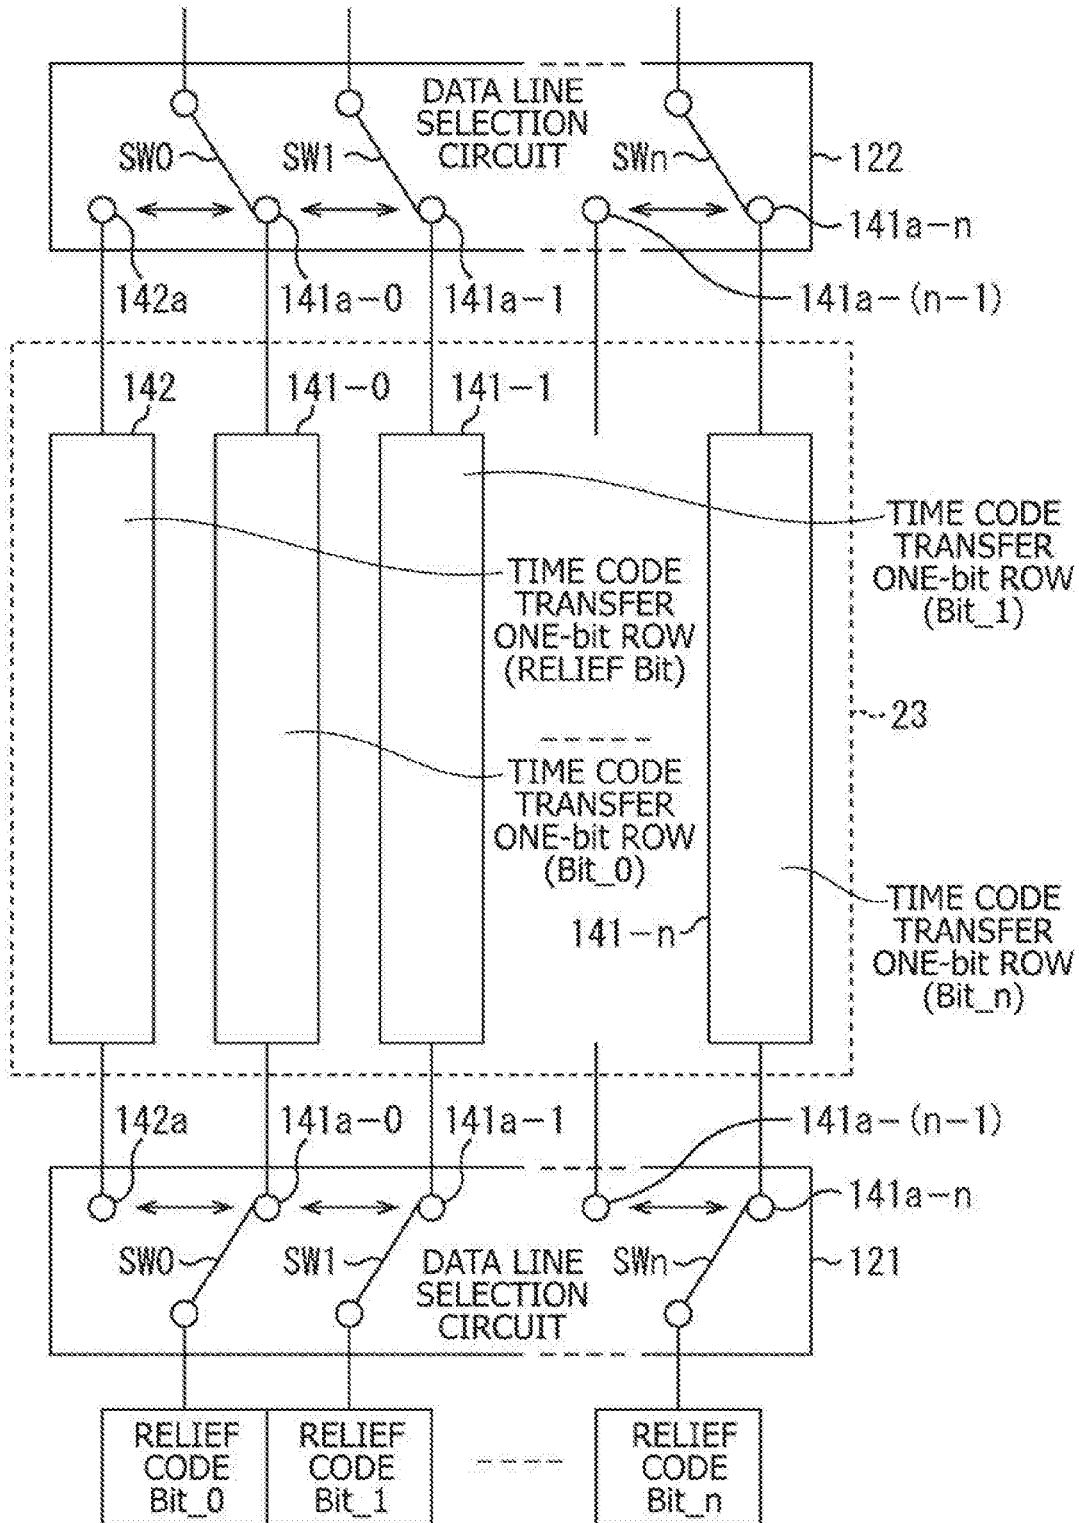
DATA LINE SELECTION CIRCUIT

SW0

SW1

SWn

122

141a−n

142a

141a−0

141a−1

141a−(n−1)

142

141−0

141−1

TIME CODE TRANSFER ONE-bit ROW (Bit_1)

TIME CODE TRANSFER ONE-bit ROW (RELIEF Bit)

23

TIME CODE TRANSFER ONE-bit ROW (Bit_0)

141−n

TIME CODE TRANSFER ONE-bit ROW (Bit_n)

142a

141a−0

141a−1

141a−(n−1)

141a−n

SW0

SW1

SWn

121

DATA LINE SELECTION CIRCUIT

RELIEF CODE Bit_0

RELIEF CODE Bit_1

RELIEF CODE Bit_n